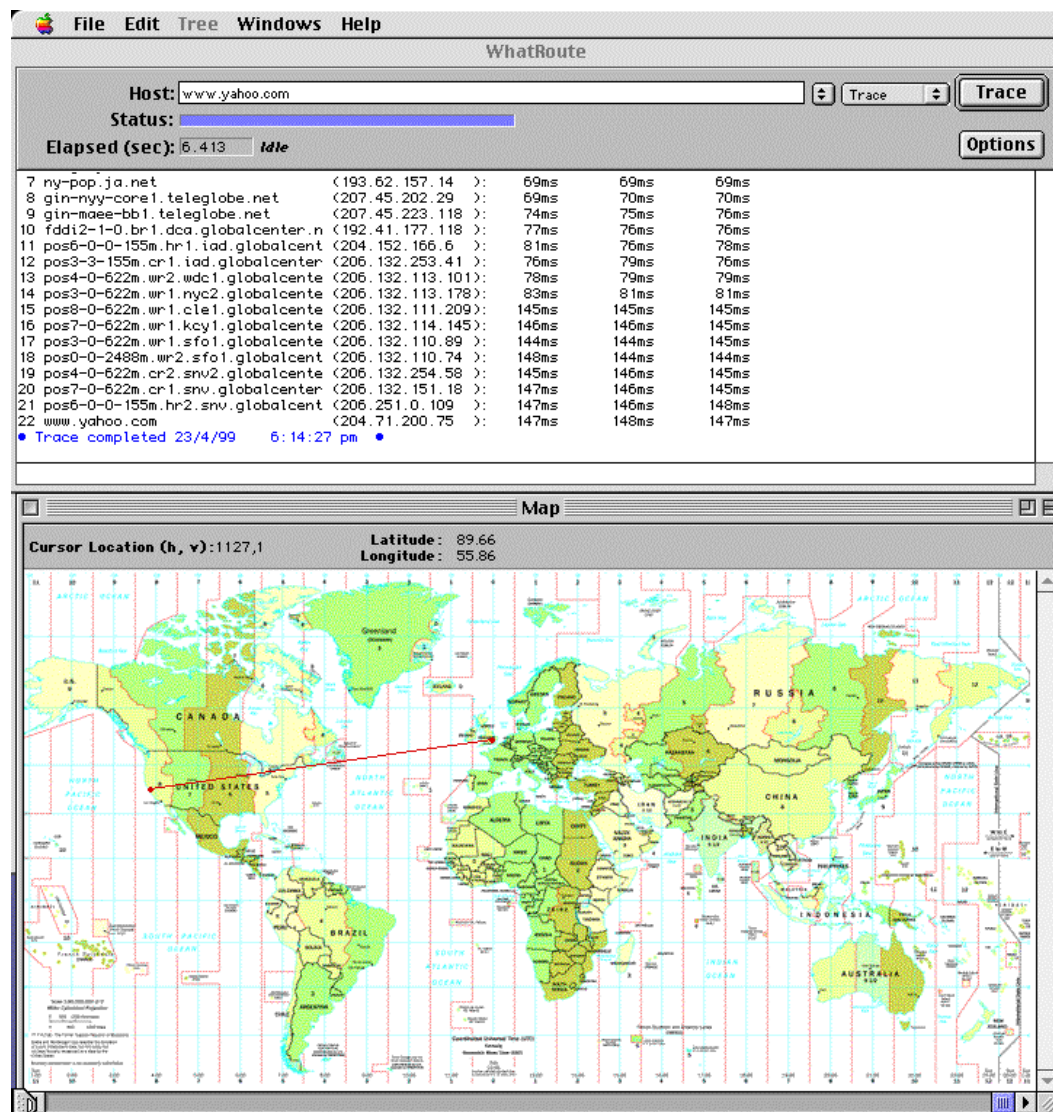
File Edit Tree Windows Help

WhatRoute

Host: www.yahoo.com
Trace
Trace
Status:
Elapsed (sec): 6.413 Idle
Options

| | | | | | |
|---|---|---|---|---|---|
| 7 | ny-pop.ja.net | (193.62.157.14 ): | 69ms | 69ms | 69ms |
| 8 | gin-nyy-core1.teleglobe.net | (207.45.202.29 ): | 69ms | 70ms | 70ms |
| 9 | gin-maee-bb1.teleglobe.net | (207.45.223.118 ): | 74ms | 75ms | 76ms |
| 10 | fddi2-1-0.br1.dca.globalcenter.n | (192.41.177.118 ): | 77ms | 76ms | 76ms |
| 11 | pos6-0-0-155m.hr1.iad.globalcent | (204.152.166.6 ): | 81ms | 76ms | 78ms |
| 12 | pos3-3-155m.cr1.iad.globalcenter | (206.132.253.41 ): | 76ms | 79ms | 76ms |
| 13 | pos4-0-622m.wr2.wdc1.globalcente | (206.132.113.101): | 78ms | 79ms | 79ms |
| 14 | pos3-0-622m.wr1.nyc2.globalcente | (206.132.113.178): | 83ms | 81ms | 81ms |
| 15 | pos8-0-622m.wr1.cle1.globalcente | (206.132.111.209): | 145ms | 145ms | 145ms |
| 16 | pos7-0-622m.wr1.kcy1.globalcente | (206.132.114.145): | 146ms | 146ms | 145ms |
| 17 | pos3-0-622m.wr1.sfo1.globalcente | (206.132.110.89 ): | 144ms | 144ms | 145ms |
| 18 | pos0-0-2488m.wr2.sfo1.globalcent | (206.132.110.74 ): | 148ms | 144ms | 144ms |
| 19 | pos4-0-622m.cr2.snv2.globalcente | (206.132.254.58 ): | 145ms | 146ms | 145ms |
| 20 | pos7-0-622m.cr1.snv.globalcenter | (206.132.151.18 ): | 147ms | 146ms | 145ms |
| 21 | pos6-0-0-155m.hr2.snv.globalcent | (206.251.0.109 ): | 147ms | 146ms | 148ms |
| 22 | www.yahoo.com | (204.71.200.75 ): | 147ms | 148ms | 147ms |

• Trace completed 23/4/99 6:14:27 pm •

Map

Cursor Location (h, v):1127,1
Latitude: 89.66
Longitude: 55.86

ARCTIC OCEAN
Greenland
CANADA
UNITED STATES
NORTH PACIFIC OCEAN
NORTH ATLANTIC OCEAN
RUSSIA
CHINA
INDIA
BRAZIL
SOUTH PACIFIC OCEAN
SOUTH ATLANTIC OCEAN
INDIAN OCEAN
INDONESIA
AUSTRALIA